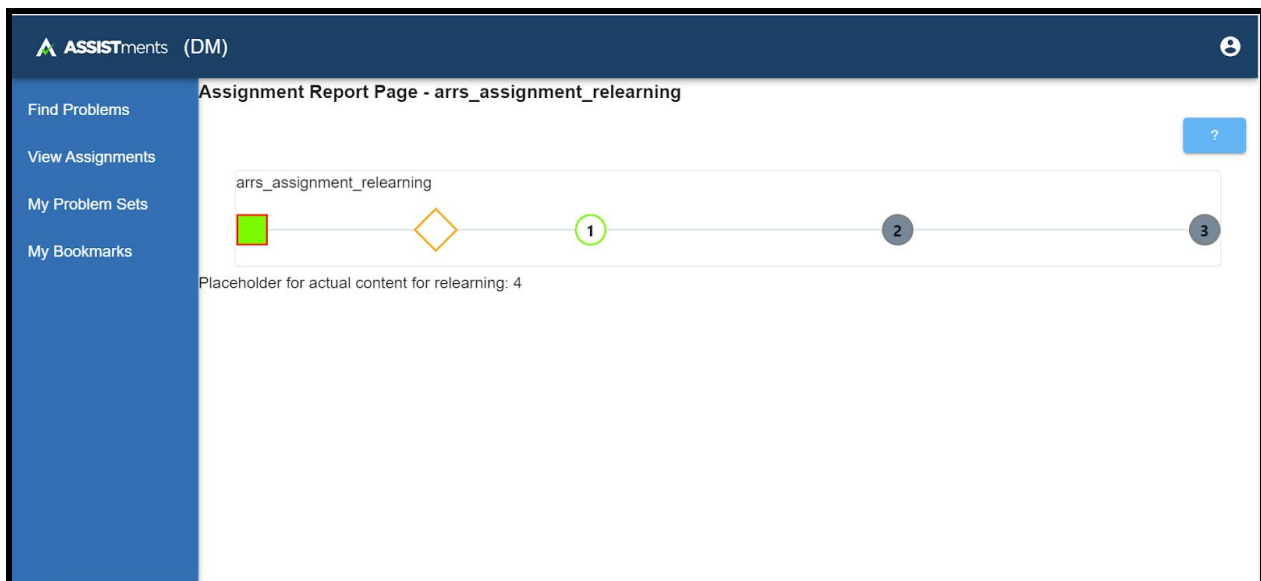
ASSISTments (DM)

Find Problems

View Assignments

My Problem Sets

My Bookmarks

Assignment Report Page - arrs_assignment_relearning

?

arrs_assignment_relearning

1

2

3

Placeholder for actual content for relearning: 4